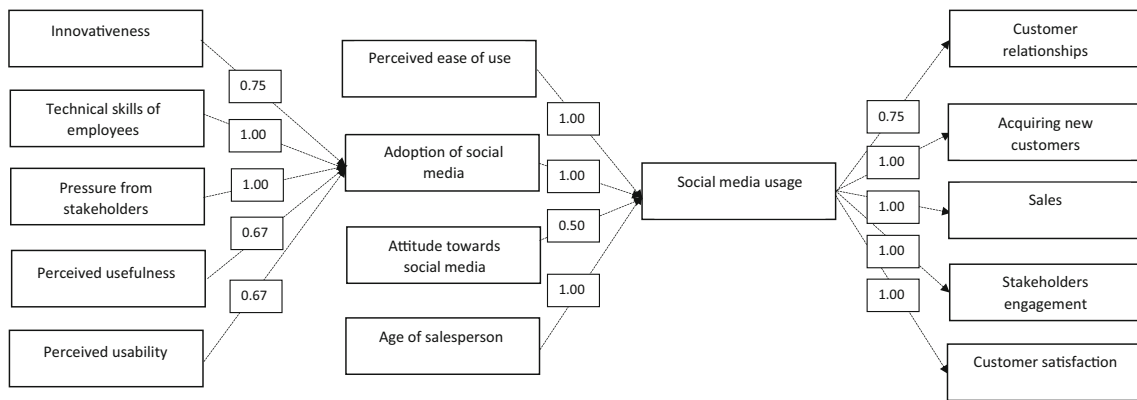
Innovativeness

0.75

Technical skills of employees

1.00

Pressure from stakeholders

1.00

0.67

Perceived usefulness

0.67

Perceived usability

Perceived ease of use

1.00

Adoption of social media

1.00

0.50

Attitude towards social media

1.00

Age of salesperson

Social media usage

0.75

1.00

1.00

1.00

1.00

Customer relationships

Acquiring new customers

Sales

Stakeholders engagement

Customer satisfaction